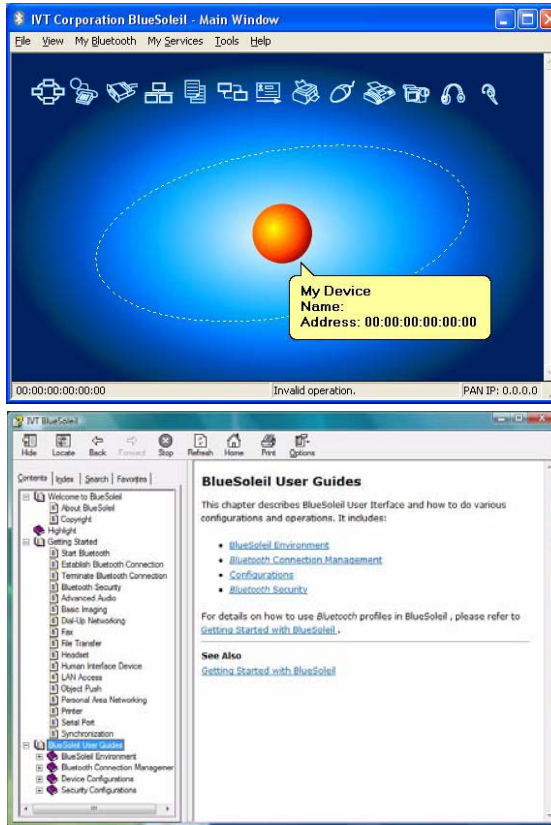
IVT Corporation BlueSoleil - Main Window

File View My Bluetooth My Services Tools Help

My Device
Name:
Address: 00:00:00:00:00:00

00:00:00:00:00:00 Invalid operation. PAN IP: 0.0.0.0

IVT BlueSoleil

Hide Locate Back Forward Stop Refresh Home Print Options

Contents Index Search Favorites

Welcome to BlueSoleil
About BlueSoleil
Copyright
Highlight
Getting Started
Start Bluetooth
Establish Bluetooth Connection
Terminate Bluetooth Connection
Bluetooth Security
Advanced Audio
Basic Imaging
Dial-Up Networking
Fax
File Transfer
Headset
Human Interface Device
LAN Access
Object Push
Personal Area Networking
Printer
Serial Port
Synchronization
BlueSoleil User Guides
BlueSoleil Environment
Bluetooth Connection Managemer
Device Configurations
Security Configurations

BlueSoleil User Guides

This chapter describes BlueSoleil User Iterface and how to do various configurations and operations. It includes:

• BlueSoleil Environment
• Bluetooth Connection Management
• Configurations
• Bluetooth Security

For details on how to use Bluetooth profiles in BlueSoleil , please refer to Getting Started with BlueSoleil .

See Also
Getting Started with BlueSoleil